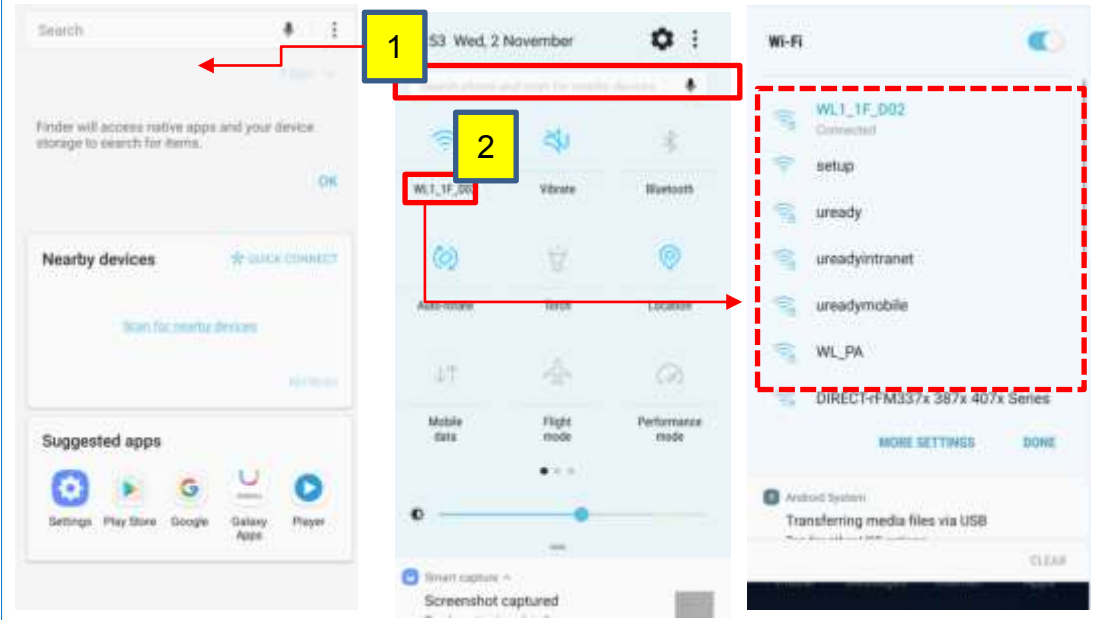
Search

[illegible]

Finder will access native apps and your device storage to search for items.

OK

Nearby devices

QUICK CONNECT

Scan for nearby devices

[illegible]

Suggested apps

Settings Play Store Google Galaxy Apps Player

1

2

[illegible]53 Wed, 2 November

Search phone and scan for nearby devices

WL1_1F_D02 Vibrate Bluetooth

Auto rotate Torch Location

Mobile data Flight mode Performance mode

Smart capture

Screenshot captured

Wi-Fi

WL1_1F_D02
Connected

setup

uready

ureadyintranet

ureadymobile

WL_PA

DIRECT-rFM337x 387x 407x Series

MORE SETTINGS DONE

Android System

Transferring media files via USB

CLEAR